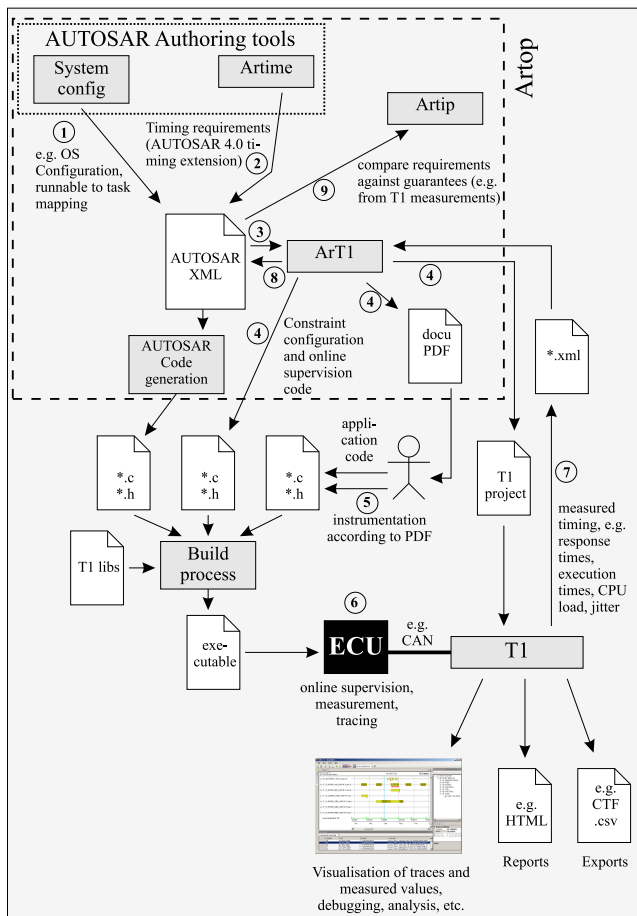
AUTOSAR Authoring tools

System config

Artime

Artop

1 e.g. OS Configuration, runnable to task mapping

Timing requirements (AUTOSAR 4.0 timing extension) 2

Artip

9 compare requirements against guarantees (e.g. from T1 measurements)

AUTOSAR XML

3

8

ArT1

4

4

docu PDF

4 Constraint configuration and online supervision code

*.xml

AUTOSAR Code generation

*.c *.h

*.c *.h

*.c *.h

application code

5 instrumentation according to PDF

T1 project

7 measured timing, e.g. response times, execution times, CPU load, jitter

T1 libs

Build process

executable

6

ECU

e.g. CAN

T1

online supervision, measurement, tracing

Visualisation of traces and measured values, debugging, analysis, etc.

e.g. HTML

Reports

e.g. CTF .csv

Exports